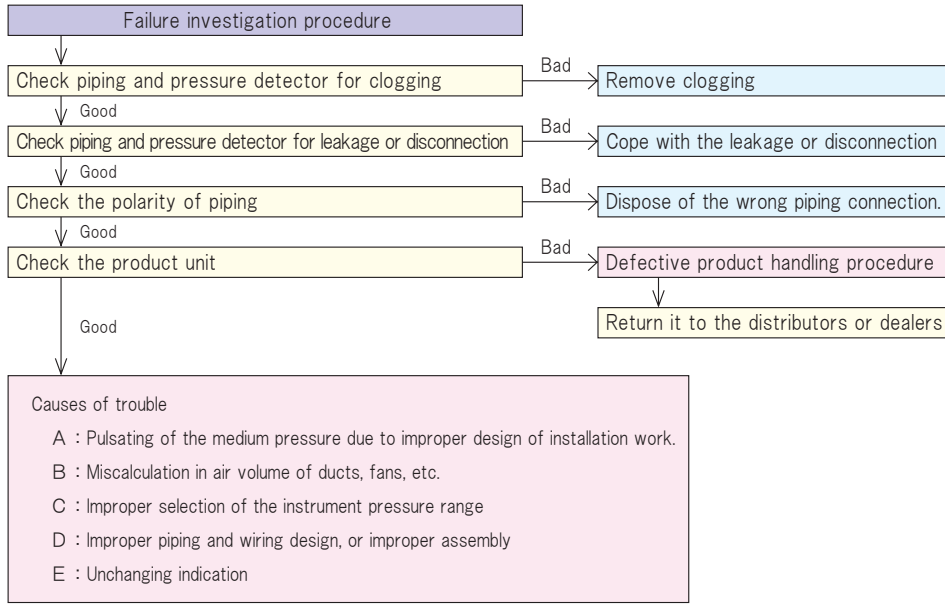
Failure investigation procedure

Check piping and pressure detector for clogging

Bad

Remove clogging

Good

Check piping and pressure detector for leakage or disconnection

Bad

Cope with the leakage or disconnection

Good

Check the polarity of piping

Bad

Dispose of the wrong piping connection.

Good

Check the product unit

Bad

Defective product handling procedure

Return it to the distributors or dealers

Good

Causes of trouble

A : Pulsating of the medium pressure due to improper design of installation work.

B : Miscalculation in air volume of ducts, fans, etc.

C : Improper selection of the instrument pressure range

D : Improper piping and wiring design, or improper assembly

E : Unchanging indication